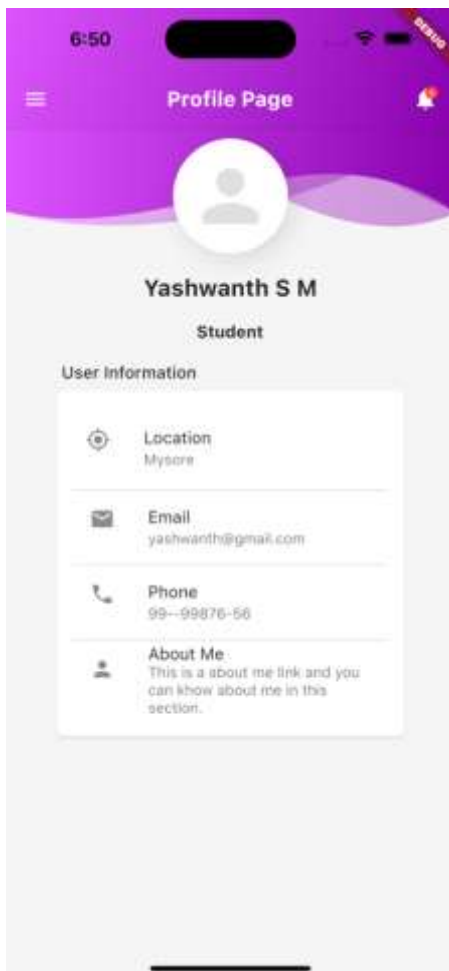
6:50

DEBUG

Profile Page

Yashwanth S M

Student

User Information

Location
Mysore

Email
yashwanth@gmail.com

Phone
99--99876-56

About Me
This is a about me link and you can know about me in this section.